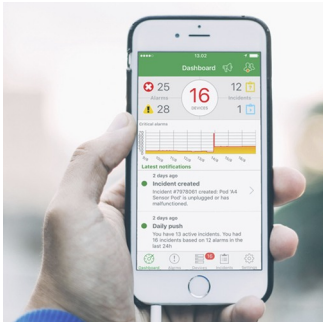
12:02

Dashboard

25
Alarms

16
Devices

12
Incidents

28

1

Critical alarms

Latest notifications

2 days ago
Incident created
Incident #7978091 created: Pod 'A4 Sensor Pod' is unplugged or has malfunctioned.

2 days ago
Daily push
You have 13 active incidents. You had 16 incidents based on 12 alarms in the last 24h

Dashboard
Alarms
Devices
Incidents
Settings